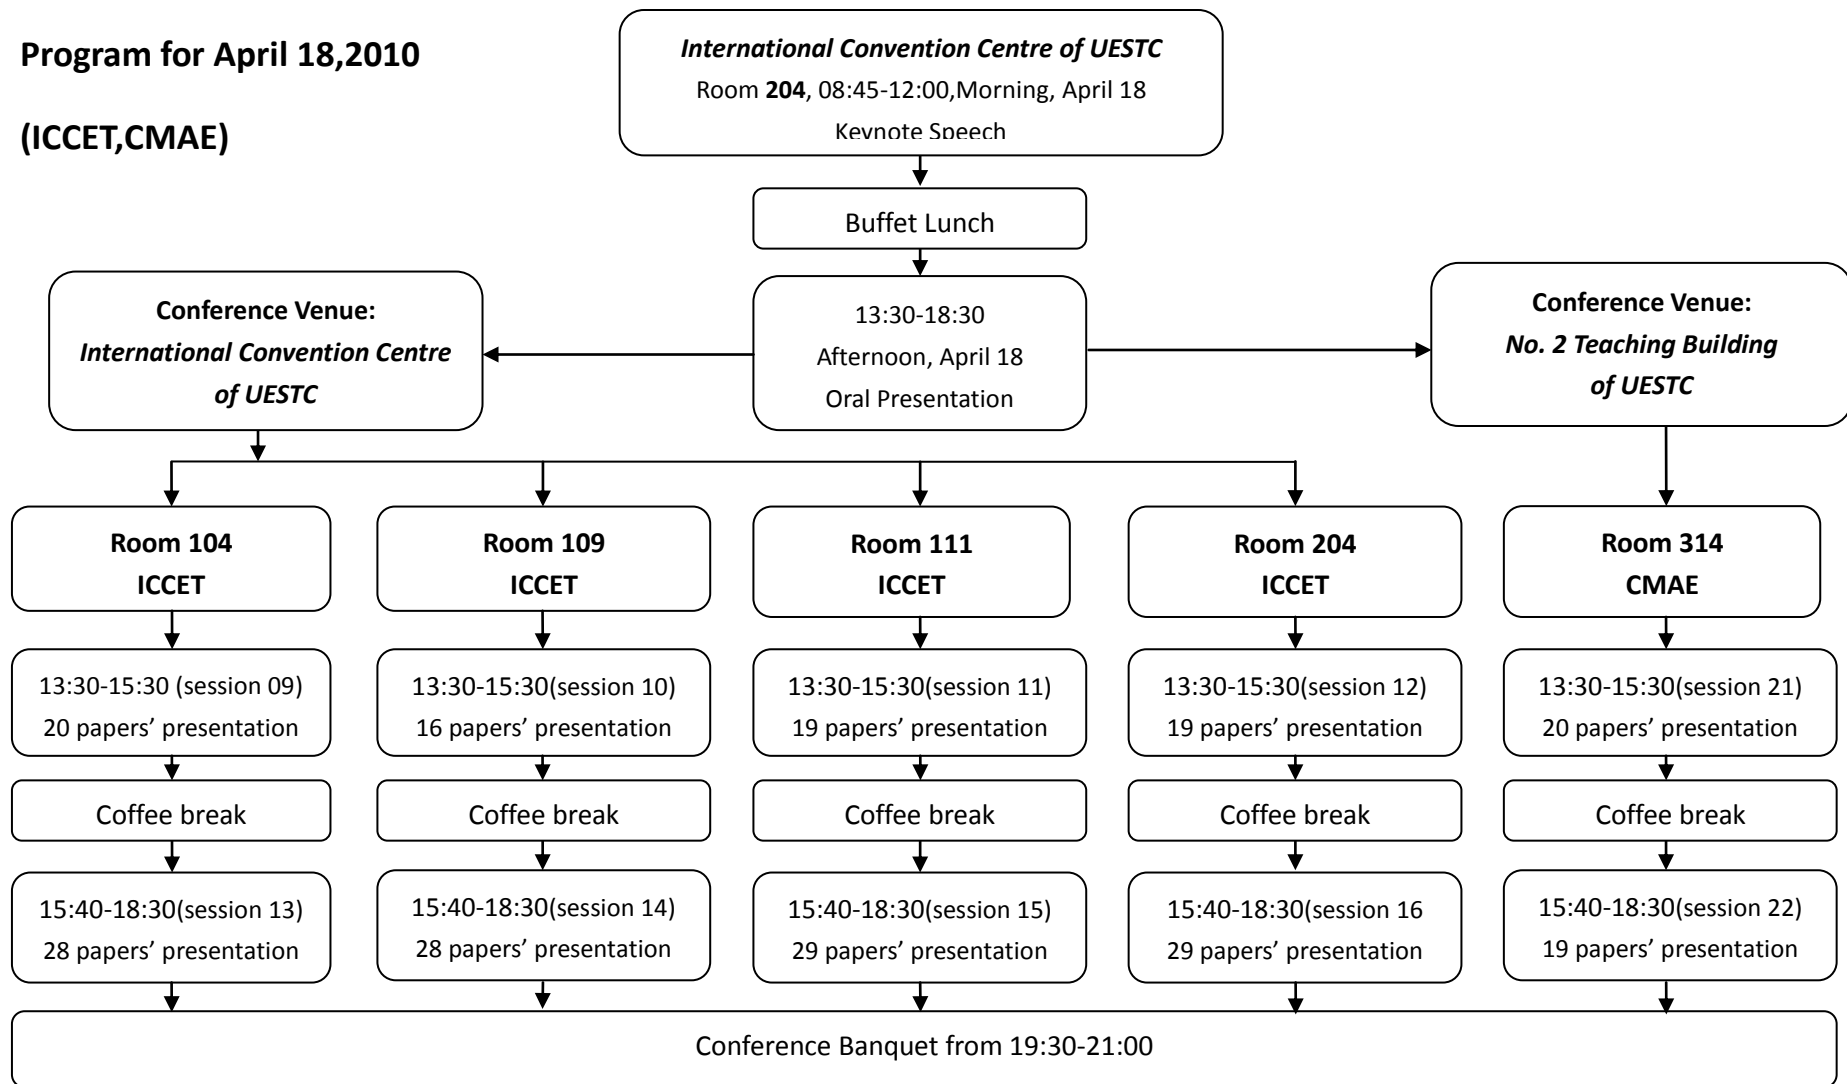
**Program for April 18,2010**

**(ICCET,CMAE)**

*International Convention Centre of UESTC*
Room **204**, 08:45-12:00,Morning, April 18
Keynote Speech

Buffet Lunch

**Conference Venue:**
***International Convention Centre of UESTC***

13:30-18:30
Afternoon, April 18
Oral Presentation

**Conference Venue:**
***No. 2 Teaching Building of UESTC***

**Room 104**
**ICCET**

13:30-15:30 (session 09)
20 papers' presentation

Coffee break

15:40-18:30(session 13)
28 papers' presentation

**Room 109**
**ICCET**

13:30-15:30(session 10)
16 papers' presentation

Coffee break

15:40-18:30(session 14)
28 papers' presentation

**Room 111**
**ICCET**

13:30-15:30(session 11)
19 papers' presentation

Coffee break

15:40-18:30(session 15)
29 papers' presentation

**Room 204**
**ICCET**

13:30-15:30(session 12)
19 papers' presentation

Coffee break

15:40-18:30(session 16
29 papers' presentation

**Room 314**
**CMAE**

13:30-15:30(session 21)
20 papers' presentation

Coffee break

15:40-18:30(session 22)
19 papers' presentation

Conference Banquet from 19:30-21:00